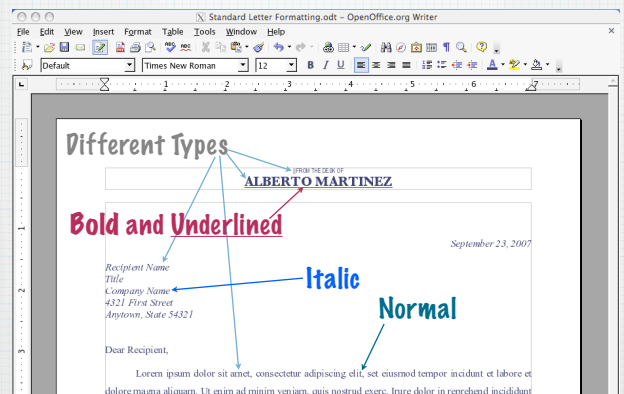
Standard Letter Formatting.odt – OpenOffice.org Writer

File Edit View Insert Format Table Tools Window Help

Default | Times New Roman | 12

Different Types

FROM THE DESK OF

ALBERTO MARTINEZ

Bold and Underlined

September 23, 2007

Recipient Name
Title
Company Name
4321 First Street
Anytown, State 54321

Italic

Normal

Dear Recipient,

Lorem ipsum dolor sit amet, consectetur adipiscing elit, set eiusmod tempor incidunt et labore et dolore magna aliquam. Ut enim ad minim veniam, quis nostrud exerc. Irure dolor in reprehend incididunt